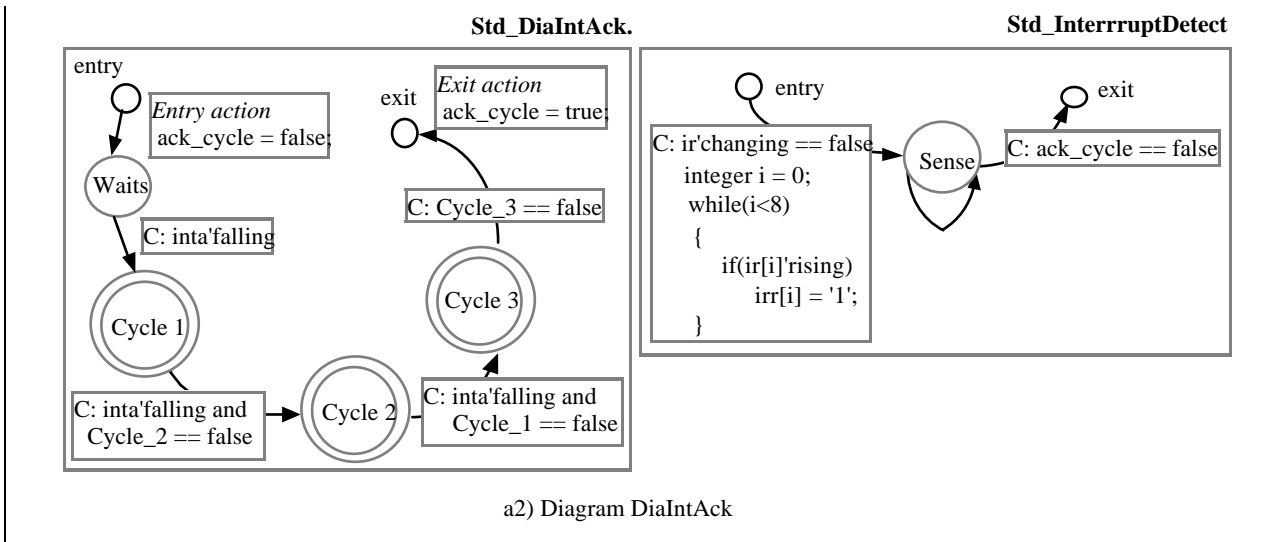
Std_DiaIntAck.

entry

Entry action
ack_cycle = false;

Waits

C: inta'falling

Cycle 1

C: inta'falling and Cycle_2 == false

Cycle 2

C: inta'falling and Cycle_1 == false

Cycle 3

C: Cycle_3 == false

exit

Exit action
ack_cycle = true;

Std_InterrruptDetect

entry

C: ir'changing == false
integer i = 0;
while(i<8)
{
if(ir[i]'rising)
irr[i] = '1';
}

Sense

exit

C: ack_cycle == false

a2) Diagram DiaIntAck